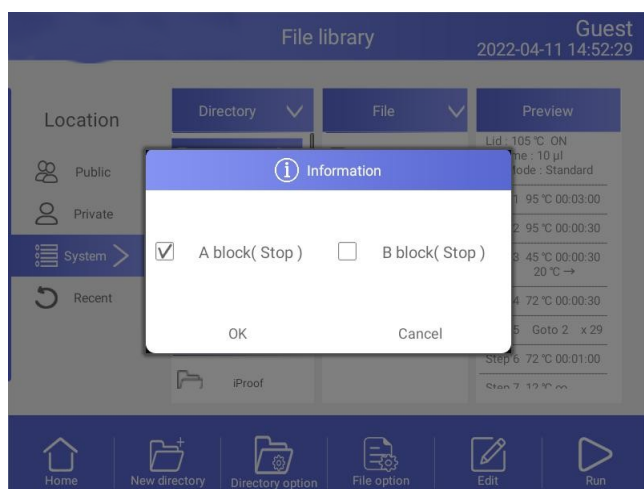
File library

Guest
2022-04-11 14:52:29

Location

Public

Private

System

Recent

Directory

File

Preview

Lid : 105 ℃ ON
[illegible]me : 10 µl
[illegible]ode : Standard

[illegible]1 95 ℃ 00:03:00

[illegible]2 95 ℃ 00:00:30

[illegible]3 45 ℃ 00:00:30
20 ℃ →

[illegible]4 72 ℃ 00:00:30

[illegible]5 Goto 2 x 29

Step 6 72 ℃ 00:01:00

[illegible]

iProof

Information

A block( Stop )

B block( Stop )

OK

Cancel

Home

New directory

Directory option

File option

Edit

Run